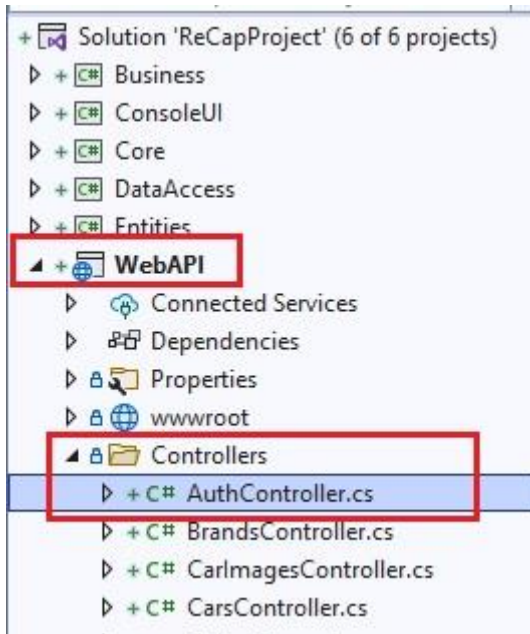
Solution 'ReCapProject' (6 of 6 projects)
C# Business
C# ConsoleUI
C# Core
C# DataAccess
C# Entities
WebAPI
Connected Services
Dependencies
Properties
wwwroot
Controllers
C# AuthController.cs
C# BrandsController.cs
C# CarImagesController.cs
C# CarsController.cs